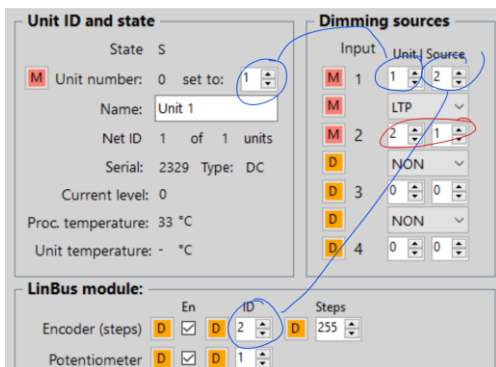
Unit ID and state

State S

M Unit number: 0 set to: 1

Name: Unit 1

Net ID 1 of 1 units

Serial: 2329 Type: DC

Current level: 0

Proc. temperature: 33 °C

Unit temperature: - °C

Dimming sources

Input Unit Source

M 1 1 2

M LTP

M 2 2 1

D NON

D 3 0 0

D NON

D 4 0 0

LinBus module:

En ID Steps

Encoder (steps) D ☑ D 2 D 255

Potentiometer D ☑ D 1